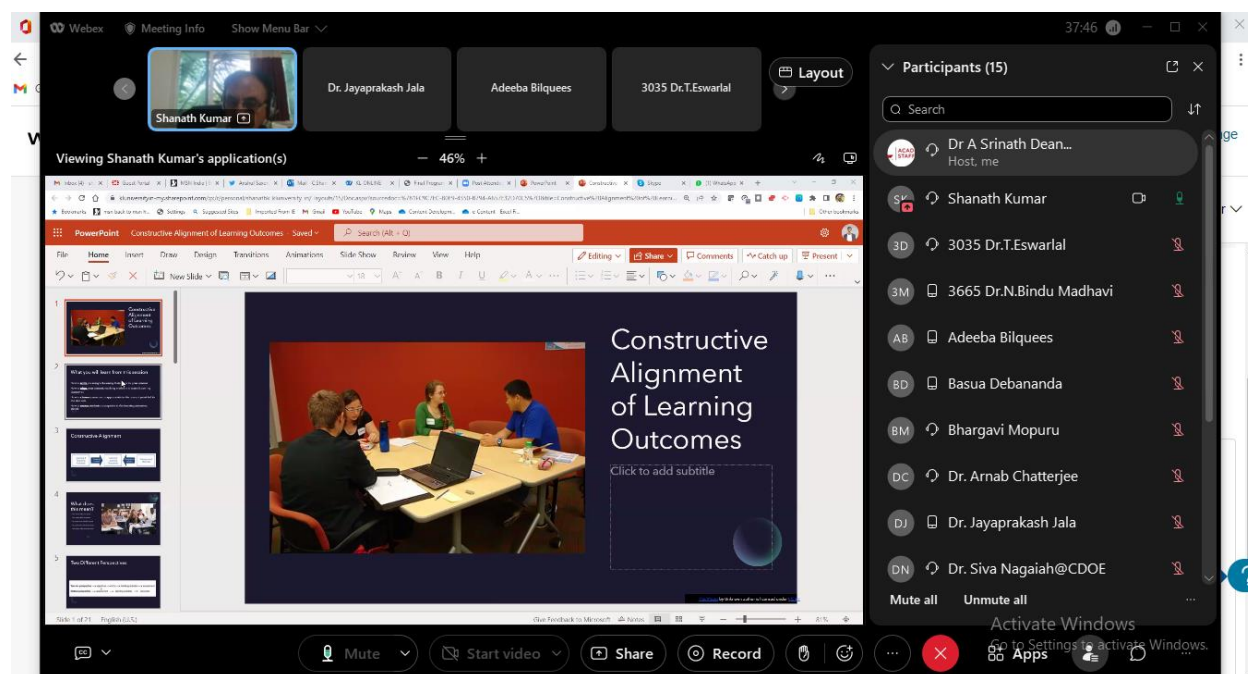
Webex Meeting Info Show Menu Bar

37:46

Shanath Kumar
Dr. Jayaprakash Jala
Adeeba Bilquees
3035 Dr.T.Eswarlal
Layout

Viewing Shanath Kumar's application(s) — 46% +

PowerPoint Constructive Alignment of Learning Outcomes · Saved
Search (Alt + Q)
File Home Insert Draw Design Transitions Animations Slide Show Review View Help
Editing Share Comments Catch up Present

1 Constructive Alignment of Learning Outcomes
2 What you will learn from this session
3 Constructive Alignment
4 What does this mean?
5 Two Different Perspectives

Constructive Alignment of Learning Outcomes
Click to add subtitle

Slide 1 of 71 English (U.S.) Give Feedback to Microsoft Notes 83%

Participants (15)
Search
Dr A Srinath Dean...
Host, me
Shanath Kumar
3035 Dr.T.Eswarlal
3665 Dr.N.Bindu Madhavi
Adeeba Bilquees
Basua Debananda
Bhargavi Mopuru
Dr. Arnab Chatterjee
Dr. Jayaprakash Jala
Dr. Siva Nagaiah@CDOE
Mute all Unmute all

Activate Windows
Go to Settings to activate Windows.

Mute Start video Share Record Apps